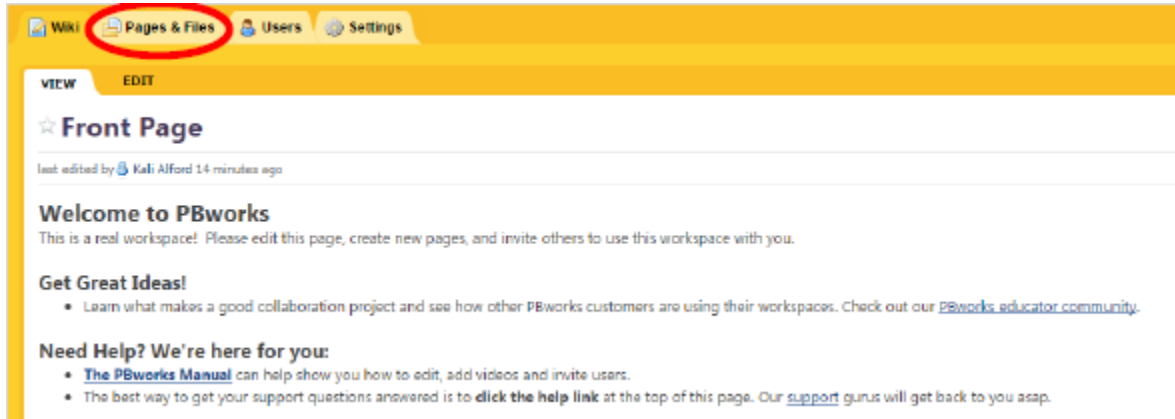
Wiki Pages & Files Users Settings

VIEW EDIT

☆ Front Page

last edited by Kali Alford 14 minutes ago

Welcome to PBworks

This is a real workspace! Please edit this page, create new pages, and invite others to use this workspace with you.

Get Great Ideas!

- Learn what makes a good collaboration project and see how other PBworks customers are using their workspaces. Check out our PBworks educator community.

Need Help? We're here for you:

- The PBworks Manual can help show you how to edit, add videos and invite users.
- The best way to get your support questions answered is to click the help link at the top of this page. Our support gurus will get back to you asap.